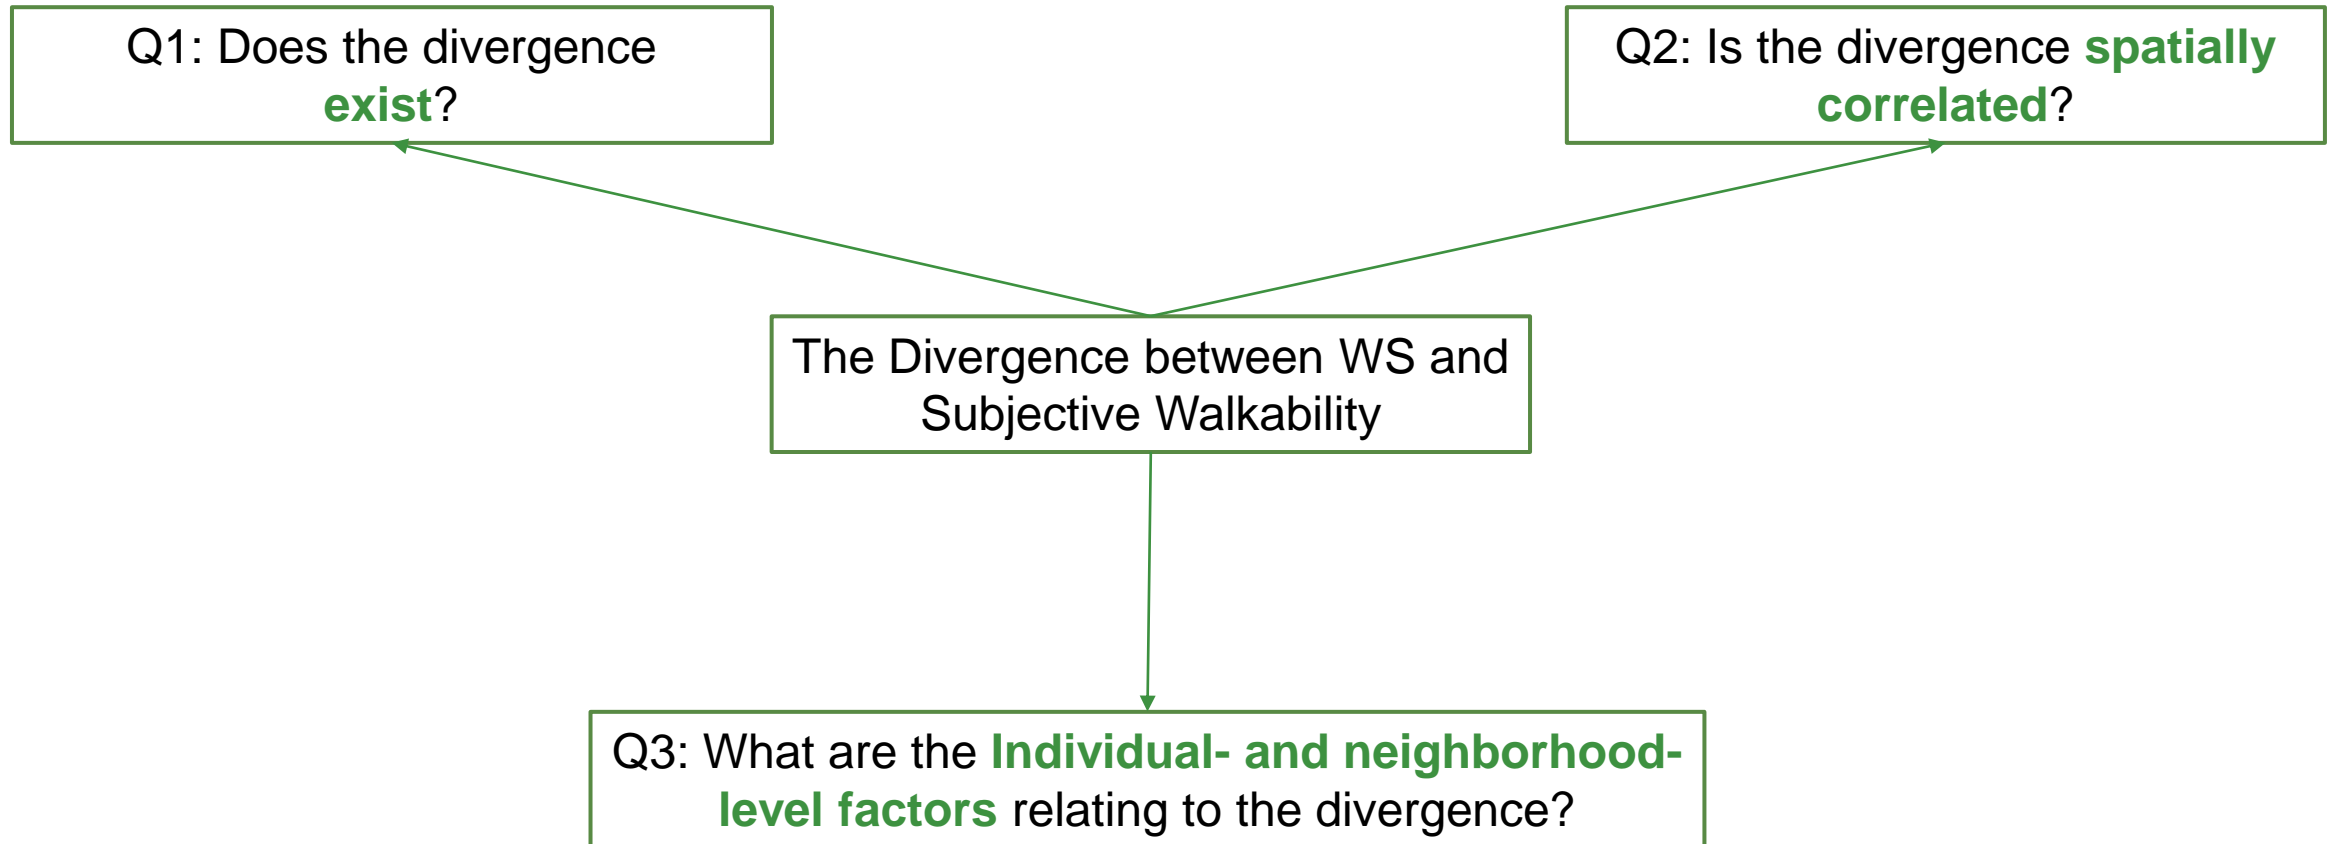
Q1: Does the divergence exist?

Q2: Is the divergence spatially correlated?

The Divergence between WS and Subjective Walkability

Q3: What are the Individual- and neighborhood-level factors relating to the divergence?